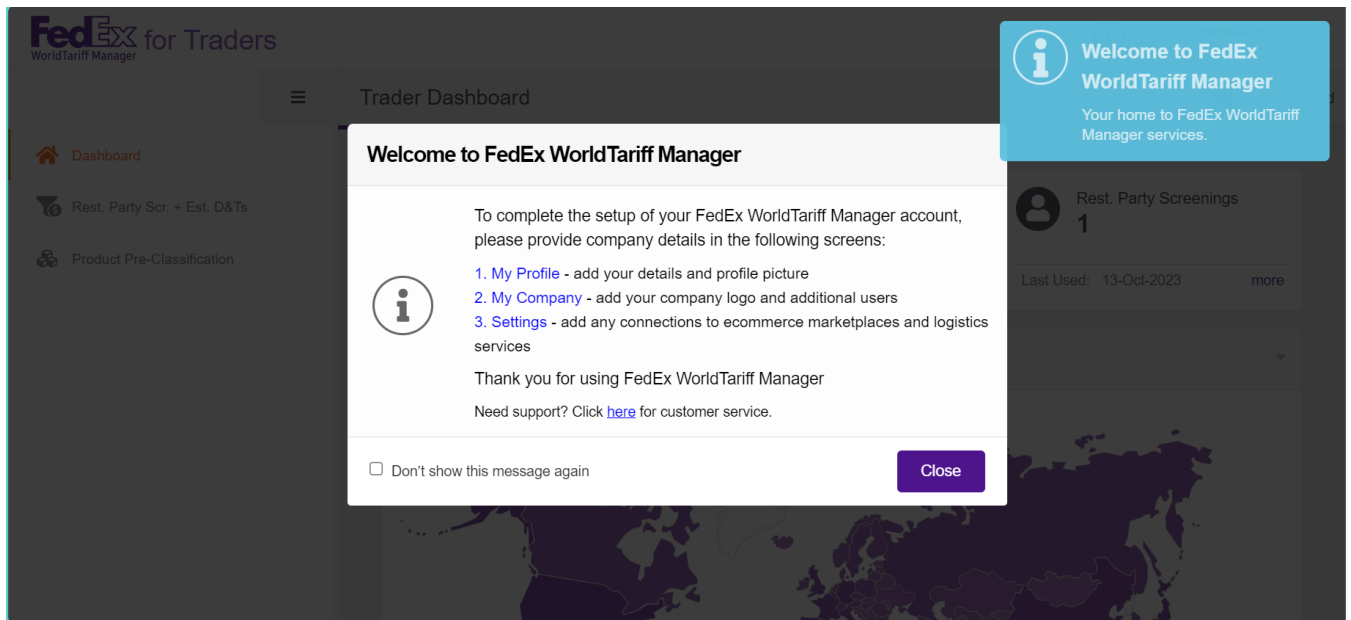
FedEx WorldTariff Manager for Traders

≡ Trader Dashboard

Dashboard

Rest. Party Scr. + Est. D&Ts

Product Pre-Classification

Welcome to FedEx WorldTariff Manager

Your home to FedEx WorldTariff Manager services.

Rest. Party Screenings
1

Last Used: 13-Oct-2023 more

Welcome to FedEx WorldTariff Manager

To complete the setup of your FedEx WorldTariff Manager account, please provide company details in the following screens:

1. My Profile - add your details and profile picture
2. My Company - add your company logo and additional users
3. Settings - add any connections to ecommerce marketplaces and logistics services

Thank you for using FedEx WorldTariff Manager

Need support? Click here for customer service.

Don't show this message again

Close